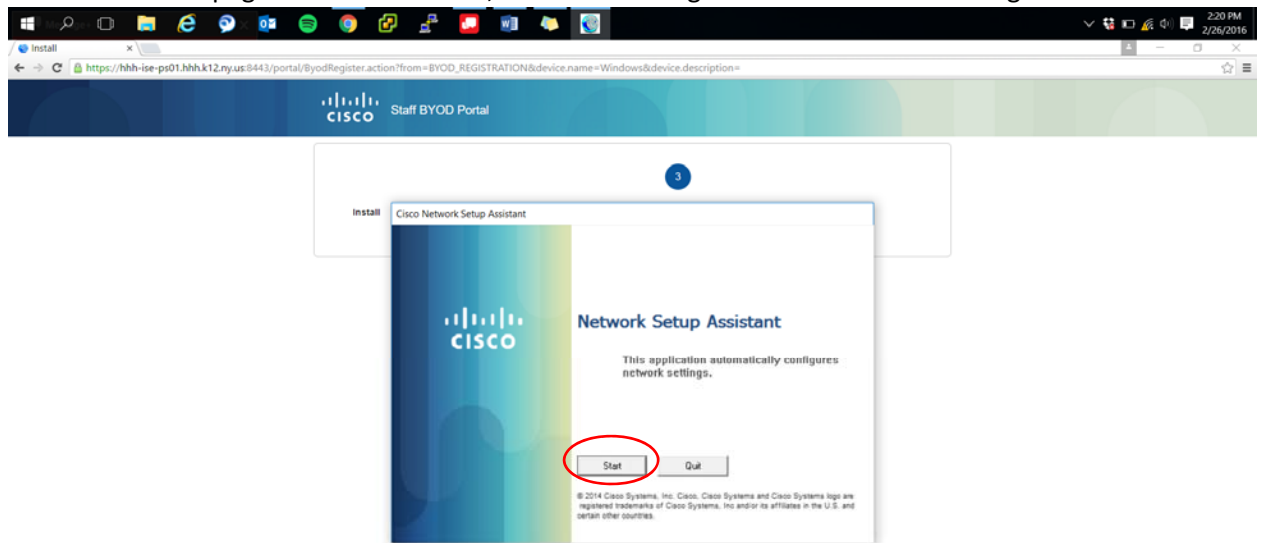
2:20 PM
2/26/2016

Install ×

https://hhh-ise-ps01.hhh.k12.ny.us:8443/portal/ByodRegister.action?from=BYOD_REGISTRATION&device.name=Windows&device.description=

CISCO Staff BYOD Portal

3

Install

Cisco Network Setup Assistant

CISCO

Network Setup Assistant

This application automatically configures network settings.

Start Quit

© 2014 Cisco Systems, Inc. Cisco, Cisco Systems and Cisco Systems logo are registered trademarks of Cisco Systems, Inc and/or its affiliates in the U.S. and certain other countries.